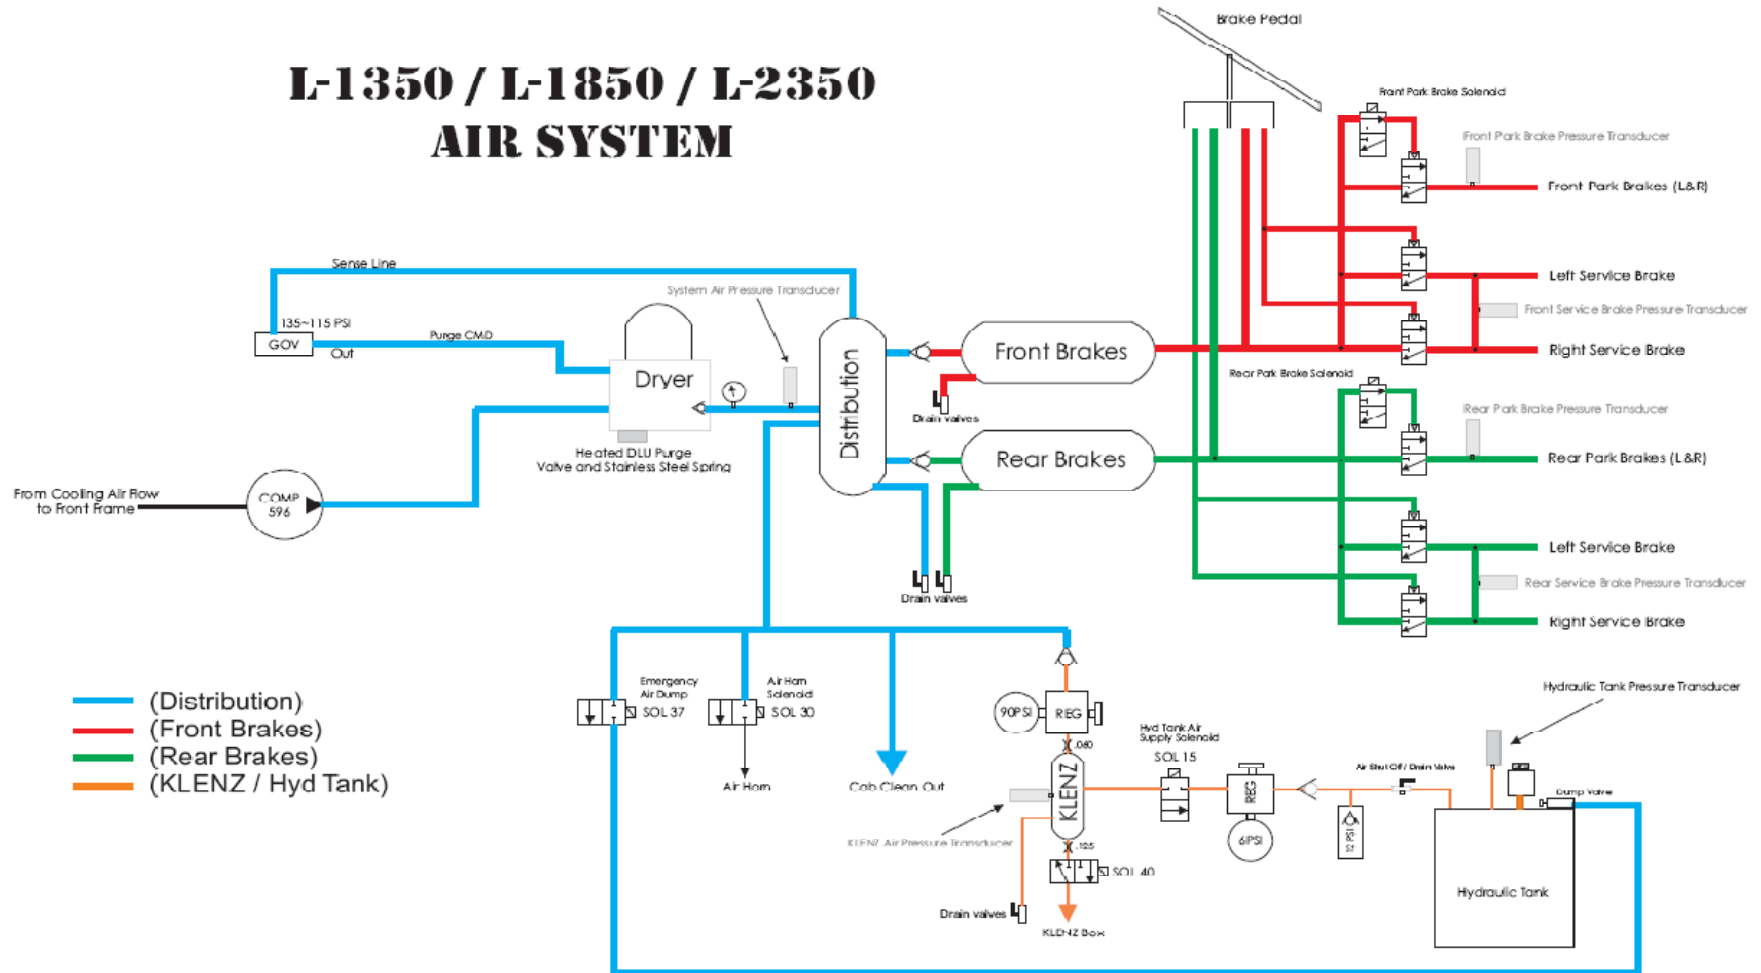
L-1350 / L-1850 / L-2350
AIR SYSTEM

Brake Pedal

Front Park Brake Solenoid

Front Park Brake Pressure Transducer

Front Park Brakes (L&R)

Left Service Brake

Front Service Brake Pressure Transducer

Right Service Brake

Sense Line

System Air Pressure Transducer

135~115 PSI

GOV

Out

Purge CMD

Dryer

Distribution

Front Brakes

Drain valves

Rear Brakes

Rear Park Brake Solenoid

Rear Park Brake Pressure Transducer

Rear Park Brakes (L&R)

Heated DLU Purge Valve and Stainless Steel Spring

From Cooling Air Flow to Front Frame

COMP 596

Left Service Brake

Rear Service Brake Pressure Transducer

Right Service Brake

Drain valves

(Distribution)
(Front Brakes)
(Rear Brakes)
(KLENZ / Hyd Tank)

Emergency Air Dump

SOL 37

Air Horn Solenoid

SOL 30

Air Horn

Cab Clean Out

90PSI

REG

.040

KLENZ

KLENZ Air Pressure Transducer

.125

SOL 40

Drain valves

KLENZ Box

Hyd Tank Air Supply Solenoid

SOL 15

REG

6PSI

Air Shut Off/ Drain Valve

12 PSI

Hydraulic Tank Pressure Transducer

Dump Valve

Hydraulic Tank